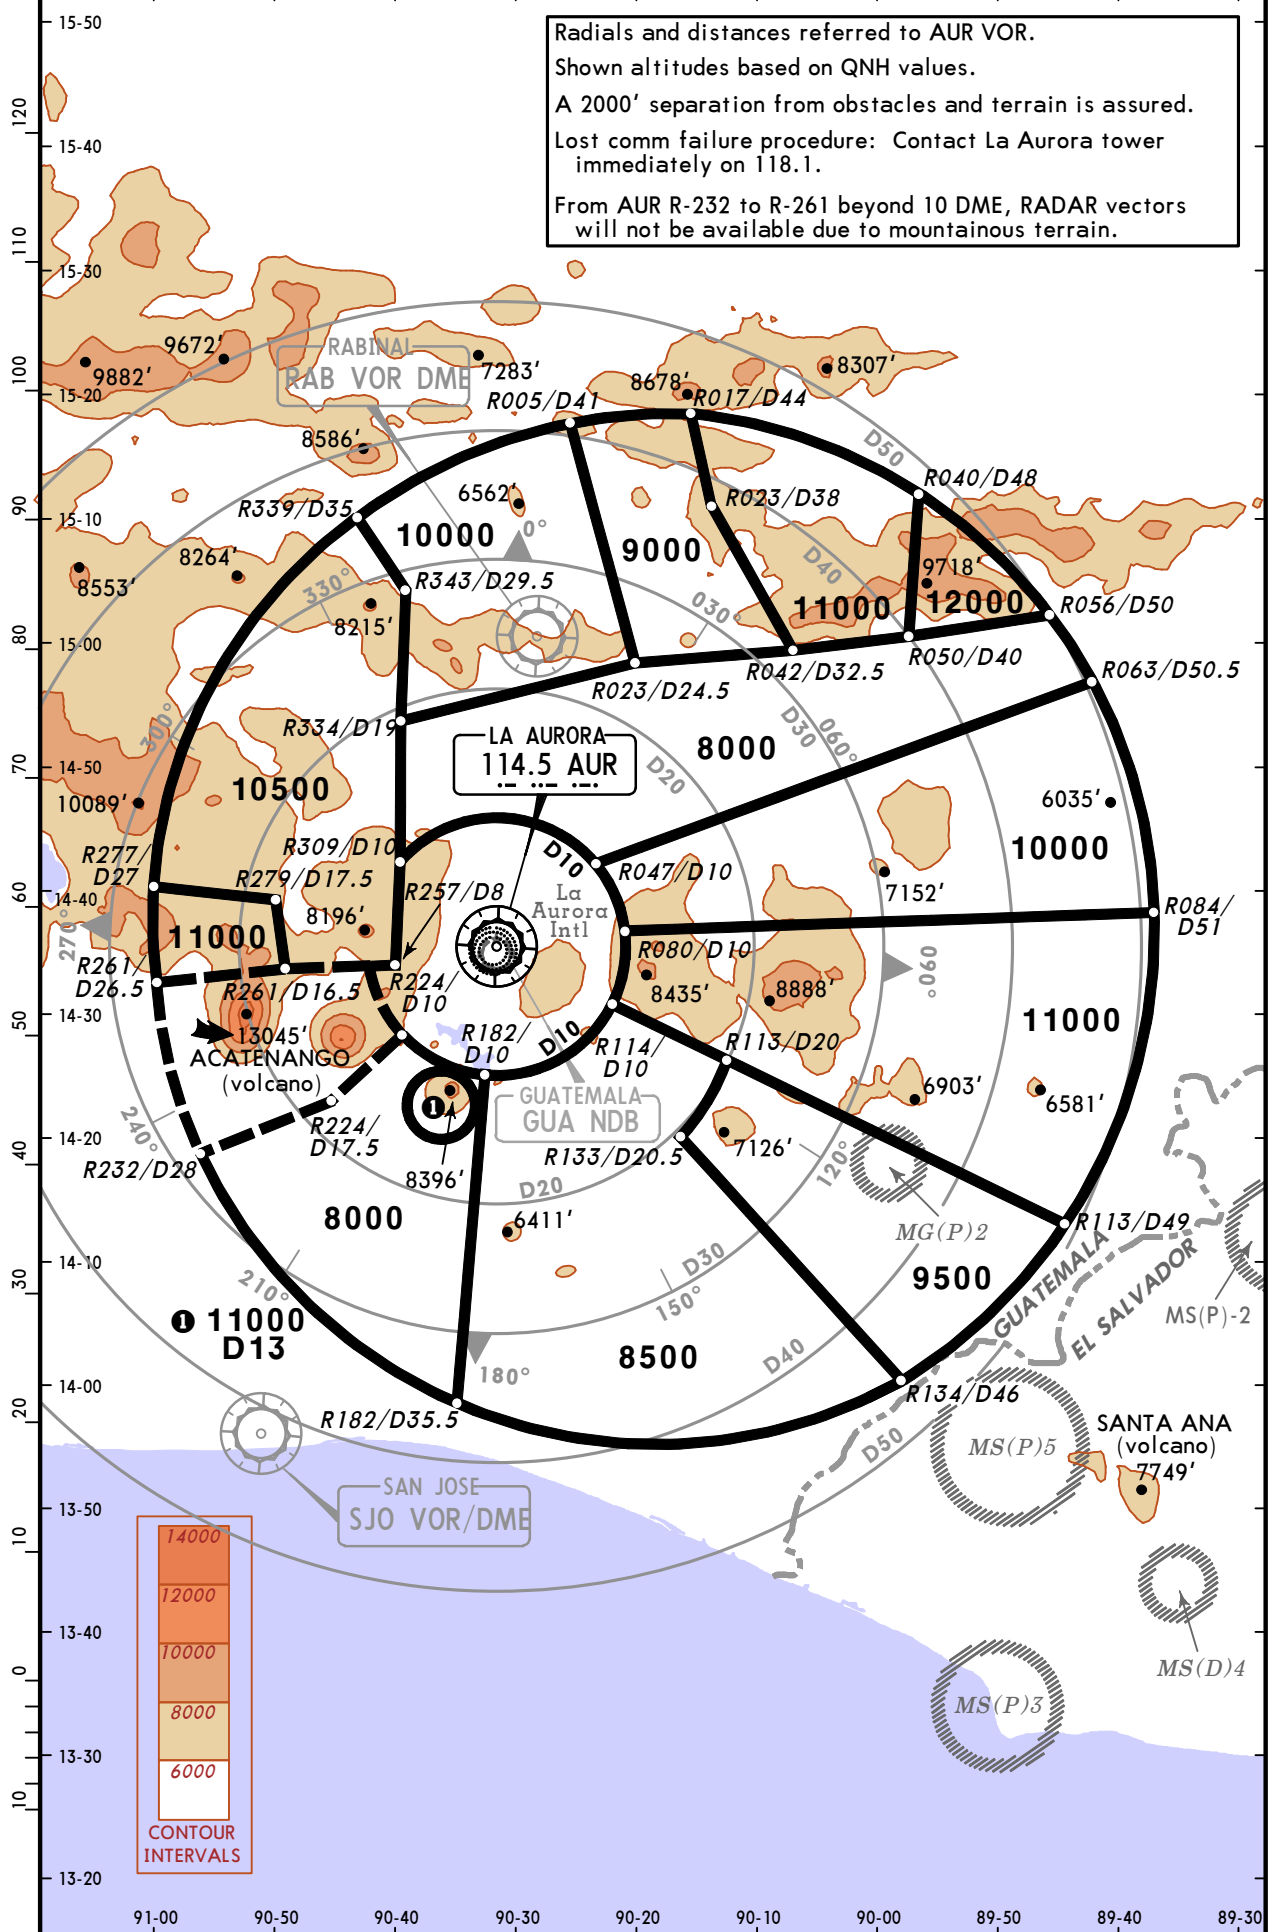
Radials and distances referred to AUR VOR.

Shown altitudes based on QNH values.

A 2000' separation from obstacles and terrain is assured.

Lost comm failure procedure: Contact La Aurora tower immediately on 118.1.

From AUR R-232 to R-261 beyond 10 DME, RADAR vectors will not be available due to mountainous terrain.

15-50
15-40
15-30
15-20
15-10
15-00
14-50
14-40
14-30
14-20
14-10
14-00
13-50
13-40
13-30
13-20

120
110
100
90
80
70
60
50
40
30
20
10
0
10

RABINAL
RAB VOR DME
9672'
9882'
7283'
8678'
8307'
R005/D41
R017/D44
8586'
D50
6562'
R040/D48
R339/D35
10000
0°
9000
R023/D38
8264'
D40
9718'
8553'
R343/D29.5
330°
11000
12000
R056/D50
8215'
030°
R042/D32.5
R050/D40
R023/D24.5
R063/D50.5
300°
R334/D19
LA AURORA
114.5 AUR
8000
D30
060°
14-50
10089'
10500
D20
6035'
R309/D10
D10
10000
R277/D27
R279/D17.5
La Aurora Intl
R047/D10
7152'
R257/D8
8196'
R084/D51
270°
11000
R080/D10
090°
R261/D26.5
R224/D10
8435'
8888'
R261/D16.5
11000
13045'
ACATENANGO
(volcano)
R182/D10
D10
R114/D10
R113/D20
GUATEMALA
GUA NDB
6903'
6581'
240°
R224/D17.5
1
7126'
R232/D28
8396'
R133/D20.5
120°
D20
6411'
MG(P)2
R113/D49
8000
210°
9500
GUATEMALA
EL SALVADOR
MS(P)-2
D30
150°
1 11000
D13
180°
8500
D40
R134/D46
R182/D35.5
SANTA ANA
(volcano)
7749'
MS(P)5
D50
SAN JOSE
SJO VOR/DME
14000
12000
10000
8000
6000
CONTOUR INTERVALS
MS(D)4
MS(P)3

91-00
90-50
90-40
90-30
90-20
90-10
90-00
89-50
89-40
89-30